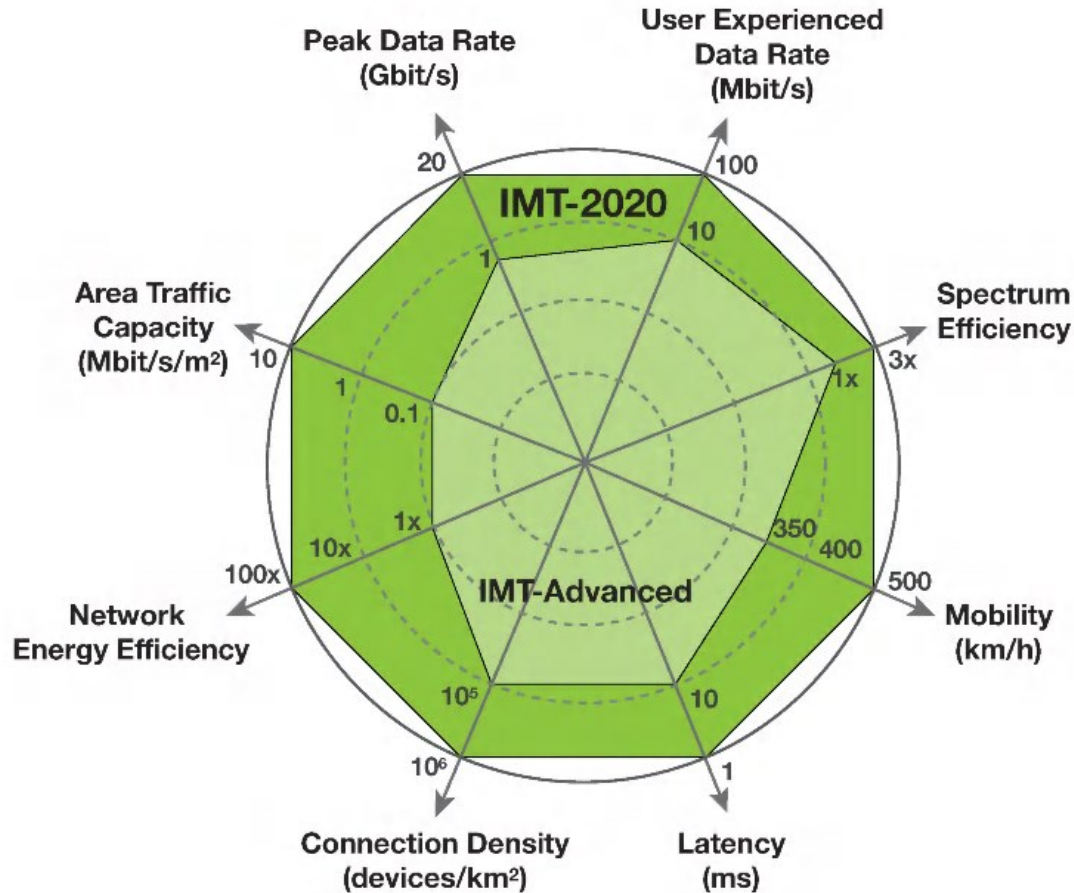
Peak Data Rate (Gbit/s)

User Experienced Data Rate (Mbit/s)

20

IMT-2020

100

1

10

Area Traffic Capacity (Mbit/s/m$^2$)

Spectrum Efficiency

10

3x

1

0.1

1x

350

1x

400

10x

100x

500

IMT-Advanced

Network Energy Efficiency

Mobility (km/h)

$10^5$

10

$10^6$

1

Connection Density (devices/km$^2$)

Latency (ms)